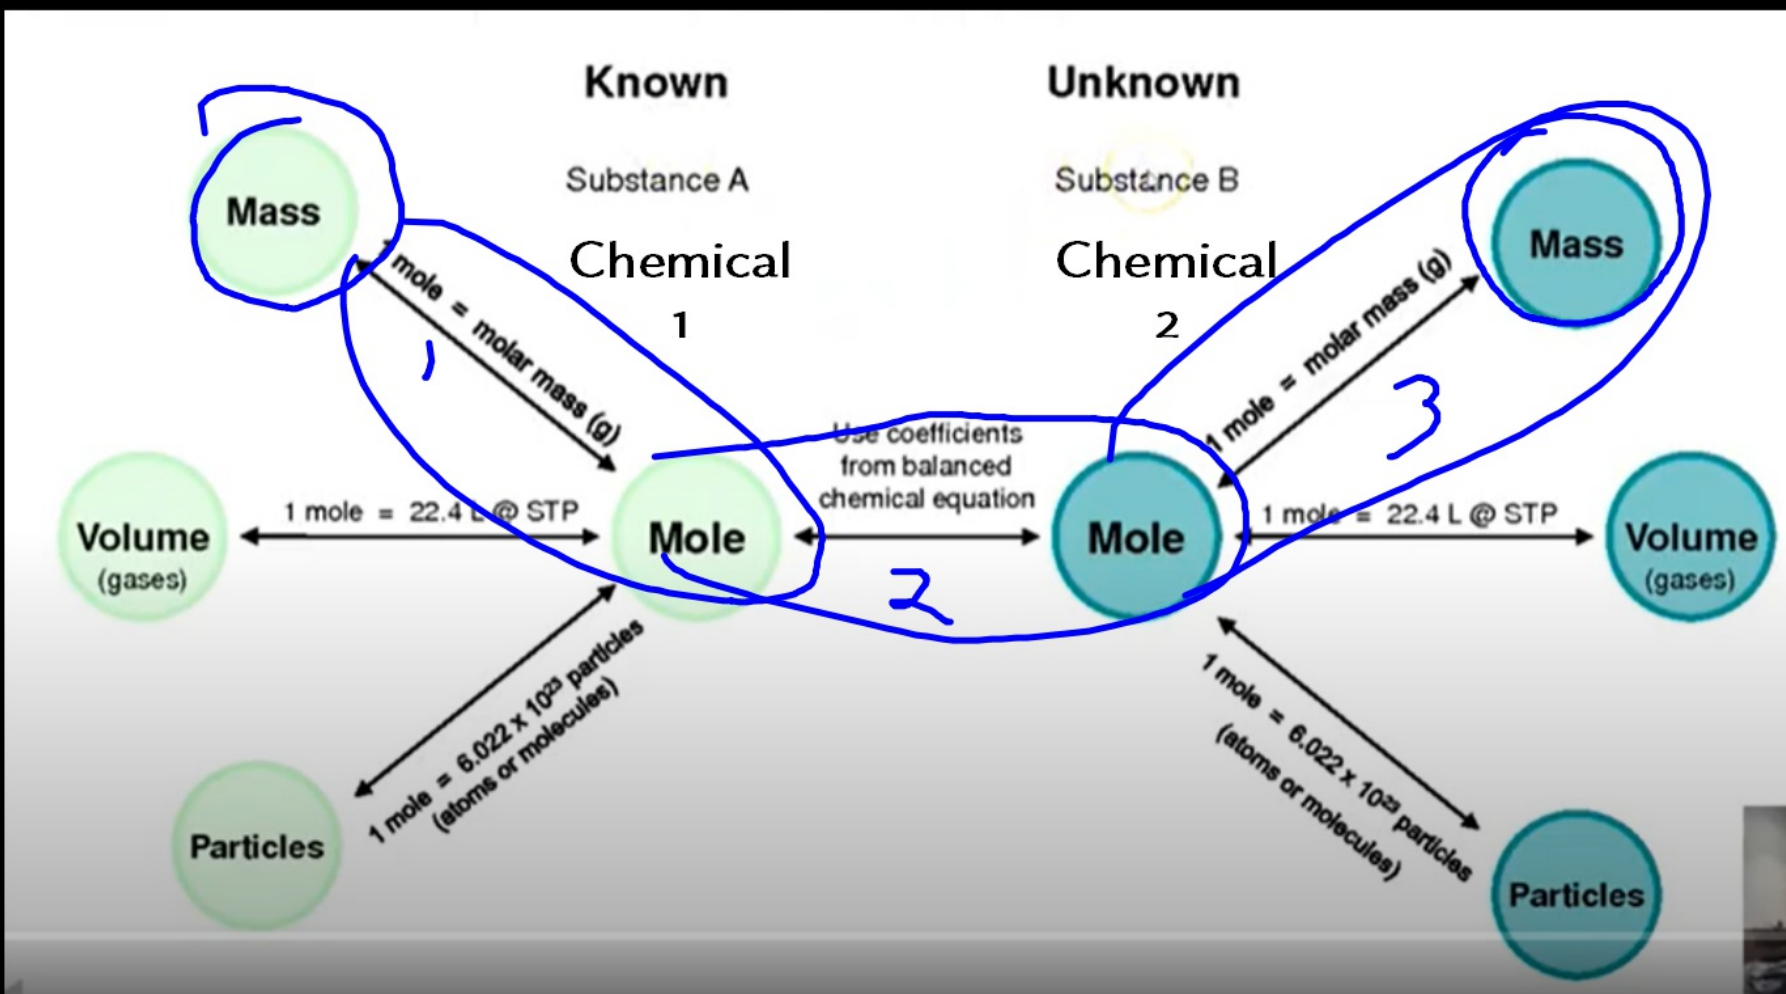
Known

Substance A

Chemical
1

Unknown

Substance B

Chemical
2

Mass

1 mole = molar mass (g)

1

Volume
(gases)

1 mole = 22.4 L @ STP

Mole

Use coefficients from balanced chemical equation

2

Mole

1 mole = 22.4 L @ STP

Volume
(gases)

Mass

1 mole = molar mass (g)

3

Particles

1 mole = $6.022 \times 10^{23}$ particles (atoms or molecules)

1 mole = $6.022 \times 10^{23}$ particles (atoms or molecules)

Particles